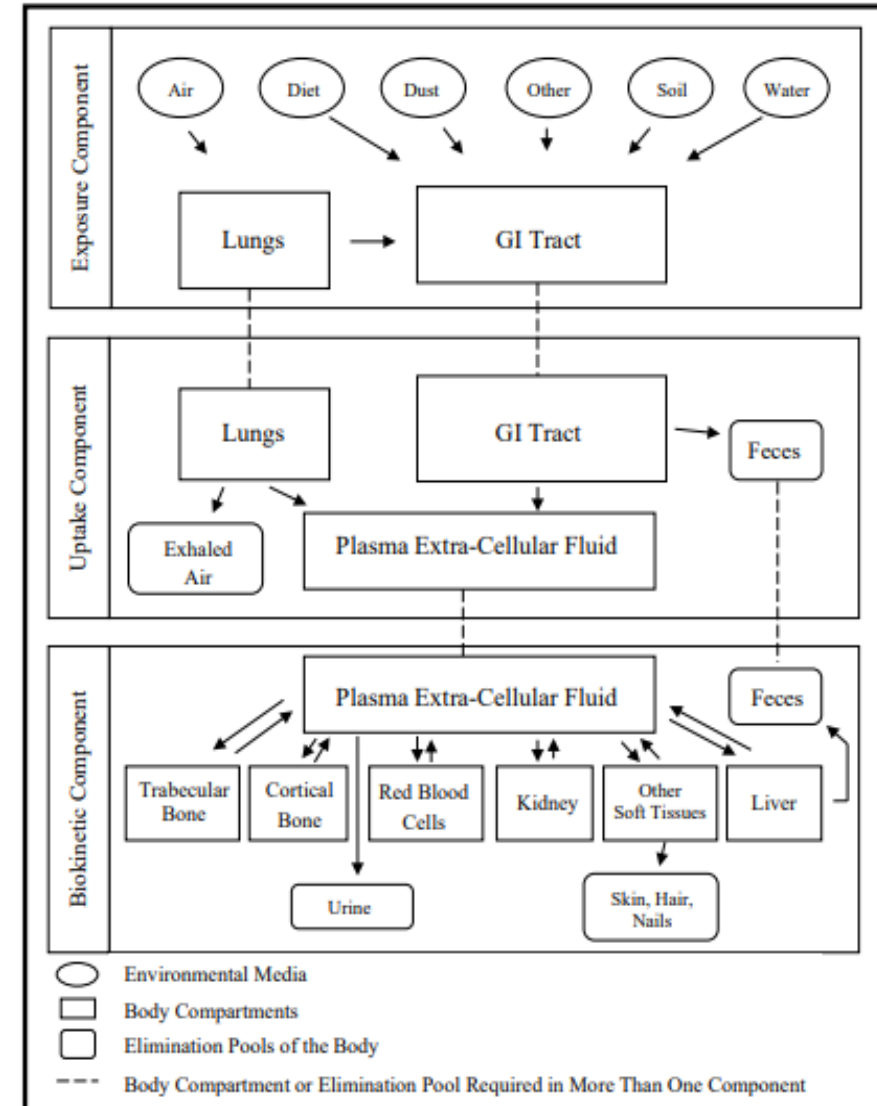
Exposure Component

Air
Diet
Dust
Other
Soil
Water

Lungs
GI Tract

Uptake Component

Lungs
GI Tract
Feces
Exhaled Air
Plasma Extra-Cellular Fluid

Biokinetic Component

Plasma Extra-Cellular Fluid
Feces
Trabecular Bone
Cortical Bone
Red Blood Cells
Kidney
Other Soft Tissues
Liver
Urine
Skin, Hair, Nails

Environmental Media
Body Compartments
Elimination Pools of the Body
Body Compartment or Elimination Pool Required in More Than One Component